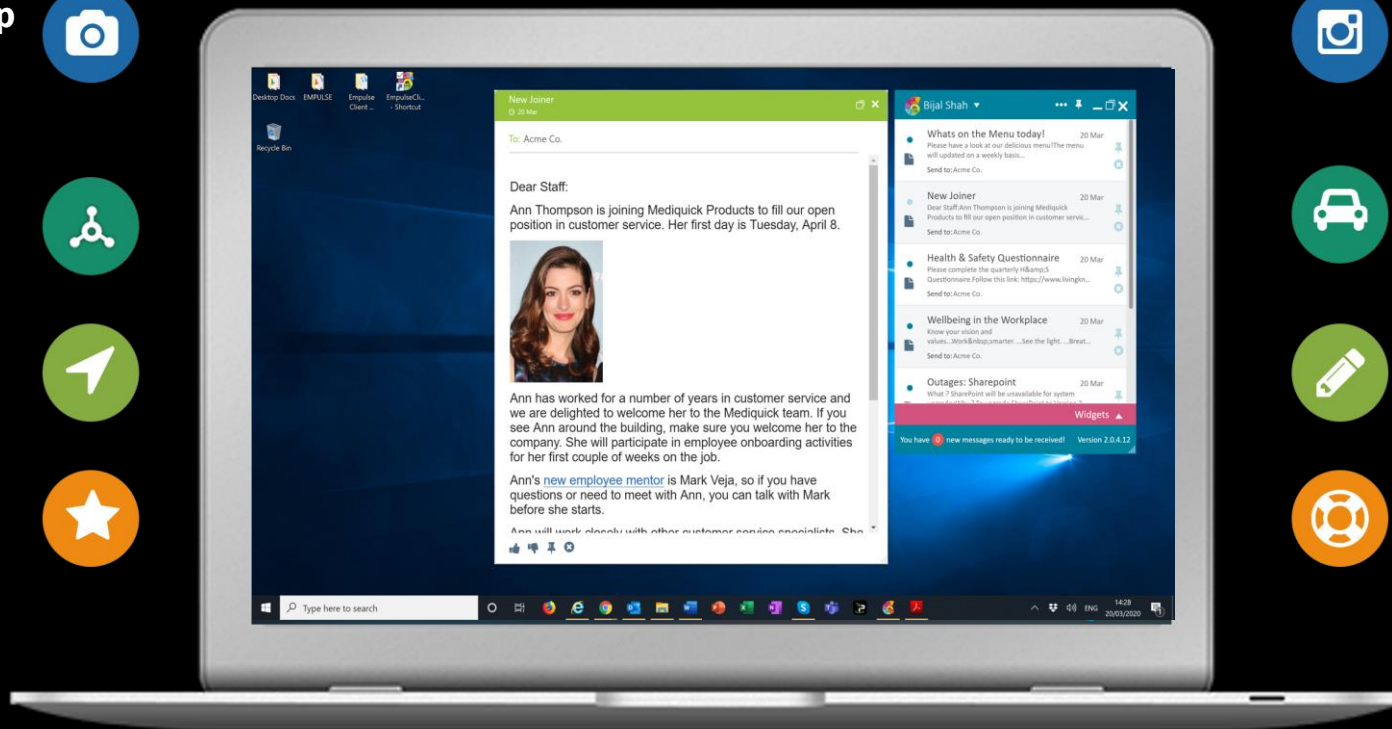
p

Desktop Docs EMPULSE Empulse Client ... EmpulseCli... - Shortcut

Recycle Bin

New Joiner
20 Mar

To: Acme Co.

Dear Staff:

Ann Thompson is joining Mediquick Products to fill our open position in customer service. Her first day is Tuesday, April 8.

Ann has worked for a number of years in customer service and we are delighted to welcome her to the Mediquick team. If you see Ann around the building, make sure you welcome her to the company. She will participate in employee onboarding activities for her first couple of weeks on the job.

Ann's new employee mentor is Mark Veja, so if you have questions or need to meet with Ann, you can talk with Mark before she starts.

Ann will work closely with other customer service specialists. She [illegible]

Bijal Shah

Whats on the Menu today! 20 Mar
Please have a look at our delicious menu!The menu will updated on a weekly basis...
Send to: Acme Co.

New Joiner 20 Mar
Dear Staff:Ann Thompson is joining Mediquick Products to fill our open position in customer servic...
Send to: Acme Co.

Health & Safety Questionnaire 20 Mar
Please complete the quarterly H&amp;S Questionnaire.Follow this link: https://www.livingin...
Send to: Acme Co.

Wellbeing in the Workplace 20 Mar
Know your vision and values...Work&nbsp;smarter. ...See the light. ...Breat...
Send to: Acme Co.

Outages: Sharepoint 20 Mar
What ? SharePoint will be unavailable for system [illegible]

Widgets

You have 0 new messages ready to be received! Version 2.0.4.12

Type here to search

ENG 14:28 20/03/2020